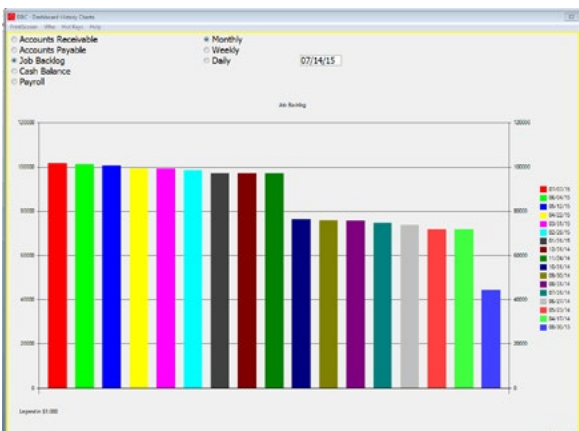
DSC - Dashboard History Charts

Print Screen   Offer   Hot Keys   Help

Accounts Receivable
Accounts Payable
Job Backlog
Cash Balance
Payroll

Monthly
Weekly
Daily

07/14/15

Job Backlog

120000
100000
80000
60000
40000
20000
0

120000
100000
80000
60000
40000
20000
0

07/03/15
06/04/15
05/12/15
04/02/15
03/05/15
02/05/15
01/16/15
12/16/14
11/24/14
10/24/14
09/05/14
08/05/14
07/23/14
06/27/14
05/23/14
04/17/14
08/30/13

Legend in $1,000